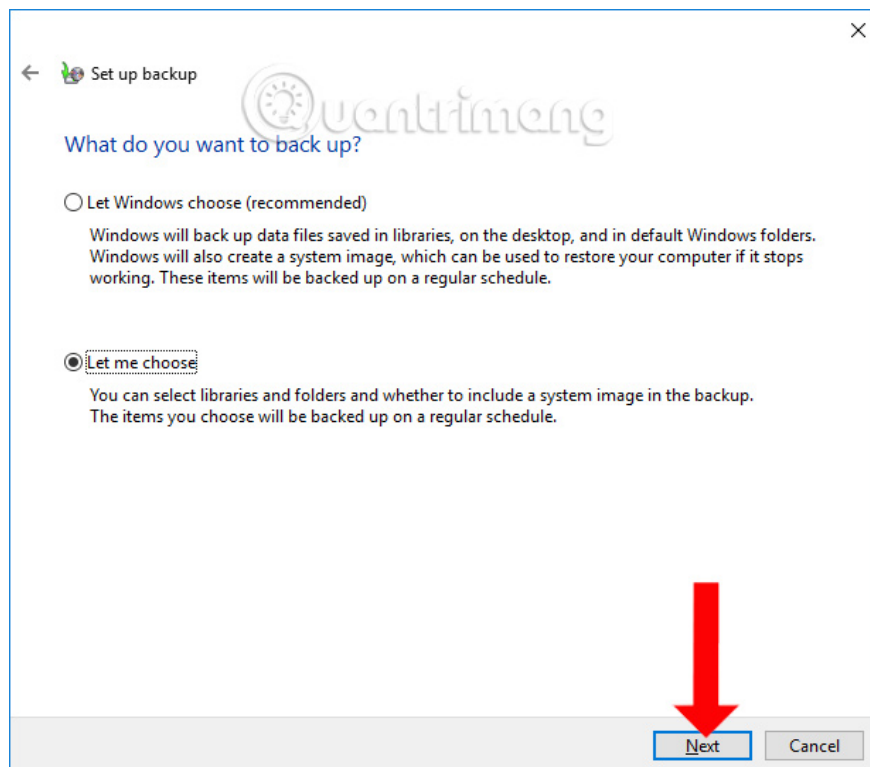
Set up backup

Quantrimang

What do you want to back up?

Let Windows choose (recommended)

Windows will back up data files saved in libraries, on the desktop, and in default Windows folders. Windows will also create a system image, which can be used to restore your computer if it stops working. These items will be backed up on a regular schedule.

Let me choose

You can select libraries and folders and whether to include a system image in the backup. The items you choose will be backed up on a regular schedule.

Next

Cancel